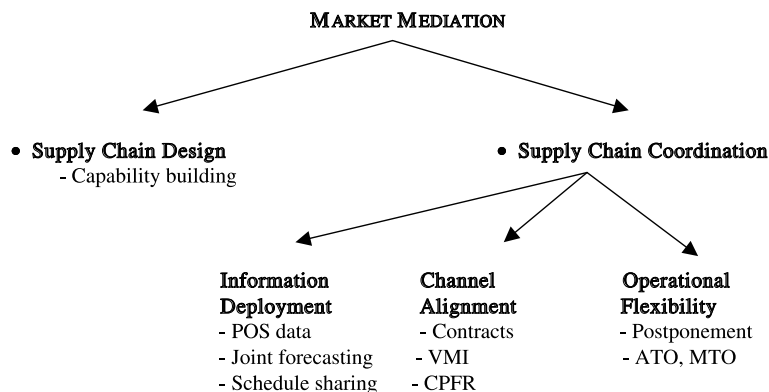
MARKET MEDIATION

• Supply Chain Design
- Capability building

• Supply Chain Coordination

Information Deployment
- POS data
- Joint forecasting
- Schedule sharing

Channel Alignment
- Contracts
- VMI
- CPFR

Operational Flexibility
- Postponement
- ATO, MTO